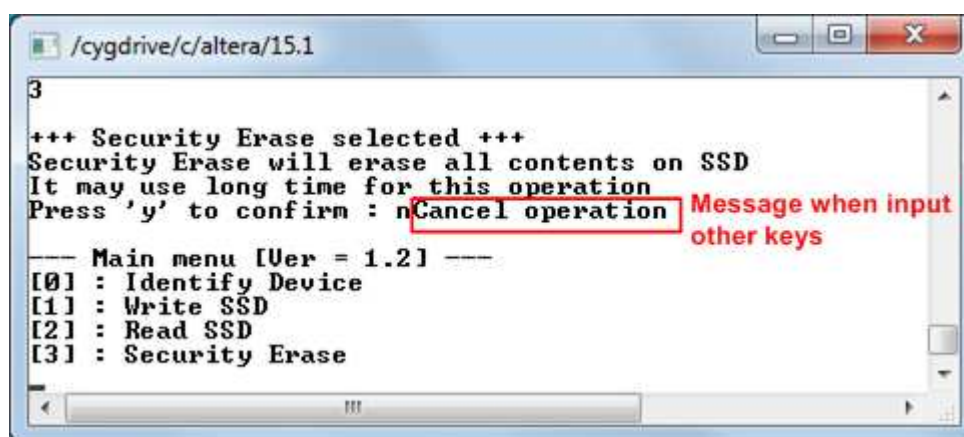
/cygdrive/c/altera/15.1

3

+++ Security Erase selected +++
Security Erase will erase all contents on SSD
It may use long time for this operation
Press 'y' to confirm : nCancel operation

Message when input other keys

--- Main menu [Ver = 1.2] ---
[0] : Identify Device
[1] : Write SSD
[2] : Read SSD
[3] : Security Erase